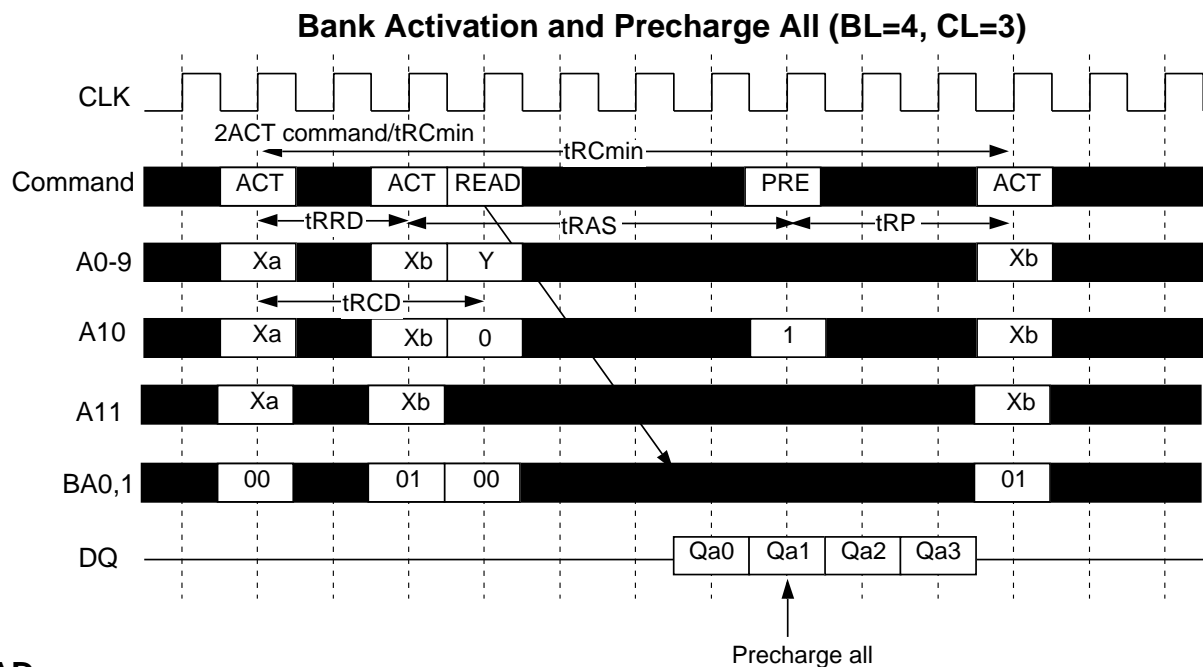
Bank Activation and Precharge All (BL=4, CL=3)

CLK

2ACT command/tRCmin

tRCmin

Command ACT ACT READ PRE ACT

tRRD tRAS tRP

A0-9 Xa Xb Y Xb

tRCD

A10 Xa Xb 0 1 Xb

A11 Xa Xb Xb

BA0,1 00 01 00 01

DQ Qa0 Qa1 Qa2 Qa3

Precharge all